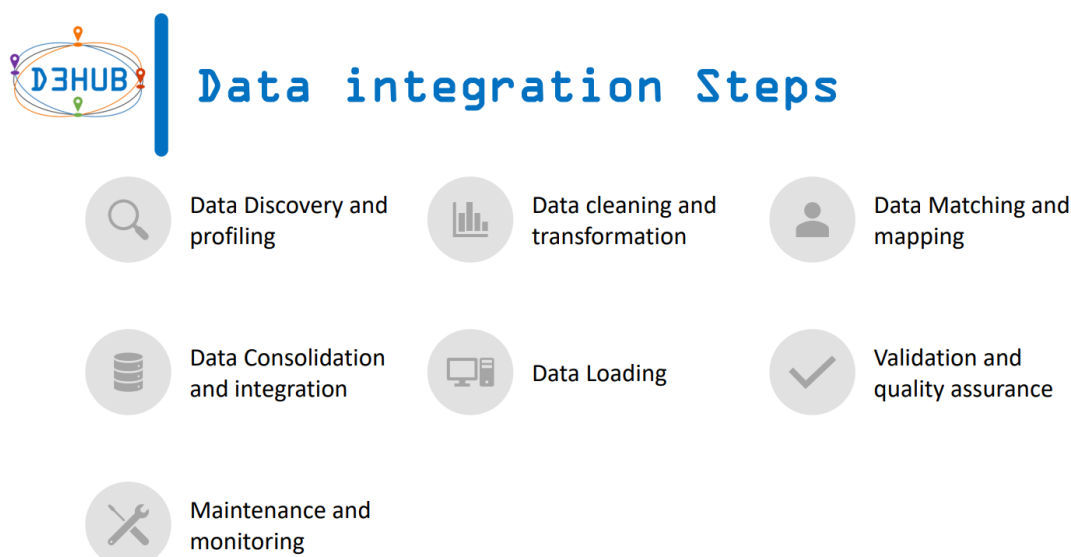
D3HUB

Data integration Steps

Data Discovery and profiling

Data cleaning and transformation

Data Matching and mapping

Data Consolidation and integration

Data Loading

Validation and quality assurance

Maintenance and monitoring